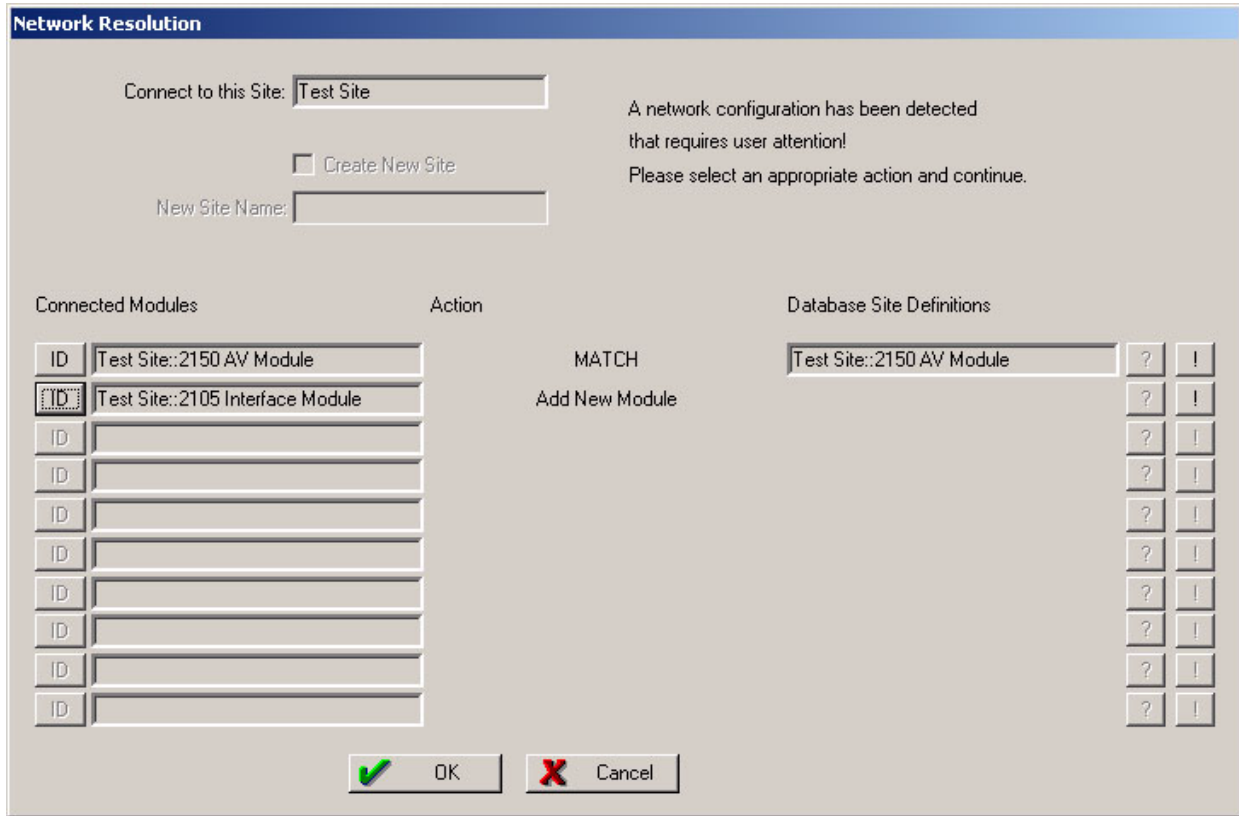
Network Resolution

Connect to this Site: Test Site

A network configuration has been detected that requires user attention!
Please select an appropriate action and continue.

Create New Site

New Site Name:

Connected Modules

Action

Database Site Definitions

| | Connected Modules | Action | Database Site Definitions | | |
|---|---|---|---|---|---|
| ID | Test Site::2150 AV Module | MATCH | Test Site::2150 AV Module | ? | ! |
| ID | Test Site::2105 Interface Module | Add New Module | | ? | ! |
| ID | | | | ? | ! |
| ID | | | | ? | ! |
| ID | | | | ? | ! |
| ID | | | | ? | ! |
| ID | | | | ? | ! |
| ID | | | | ? | ! |
| ID | | | | ? | ! |
| ID | | | | ? | ! |

OK

Cancel